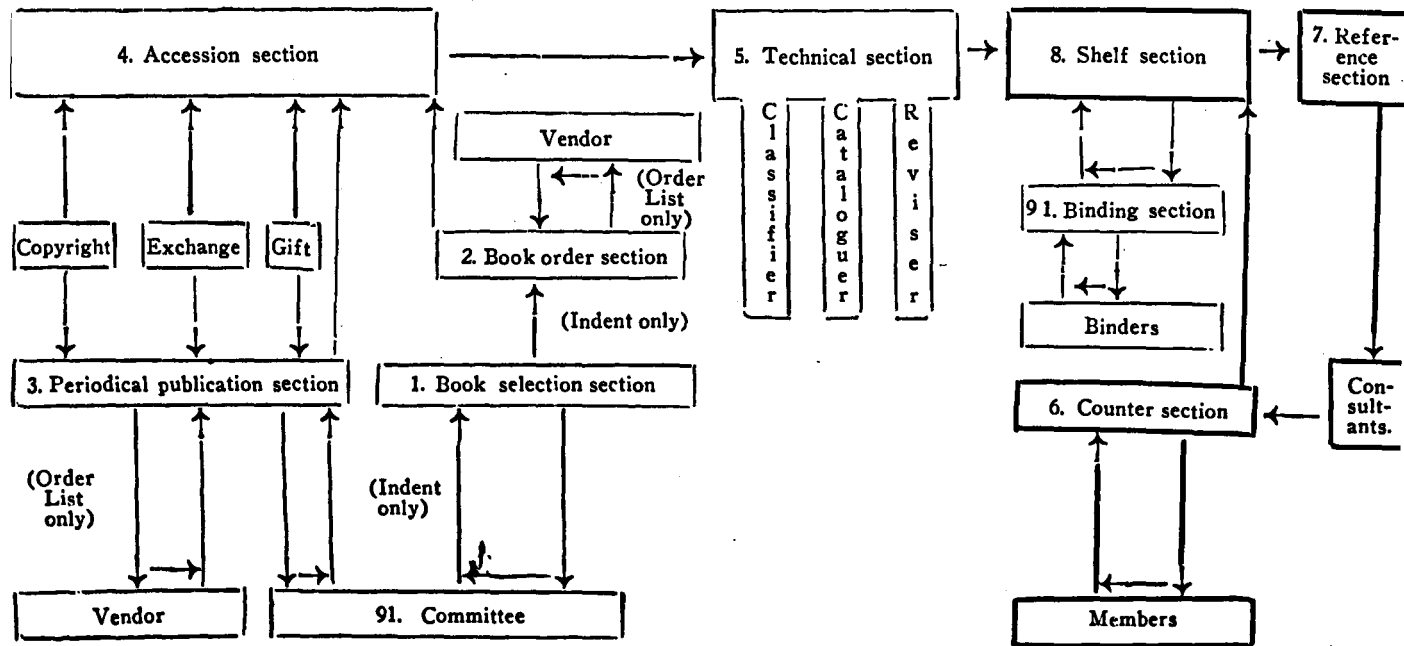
4. Accession section

5. Technical section

8. Shelf section

7. Reference section

Vendor

(Order List only)

Classifier

Cataloguer

Reviser

9 1. Binding section

Copyright

Exchange

Gift

2. Book order section

(Indent only)

Binders

3. Periodical publication section

1. Book selection section

Consultants.

6. Counter section

(Order List only)

(Indent only)

Vendor

91. Committee

Members